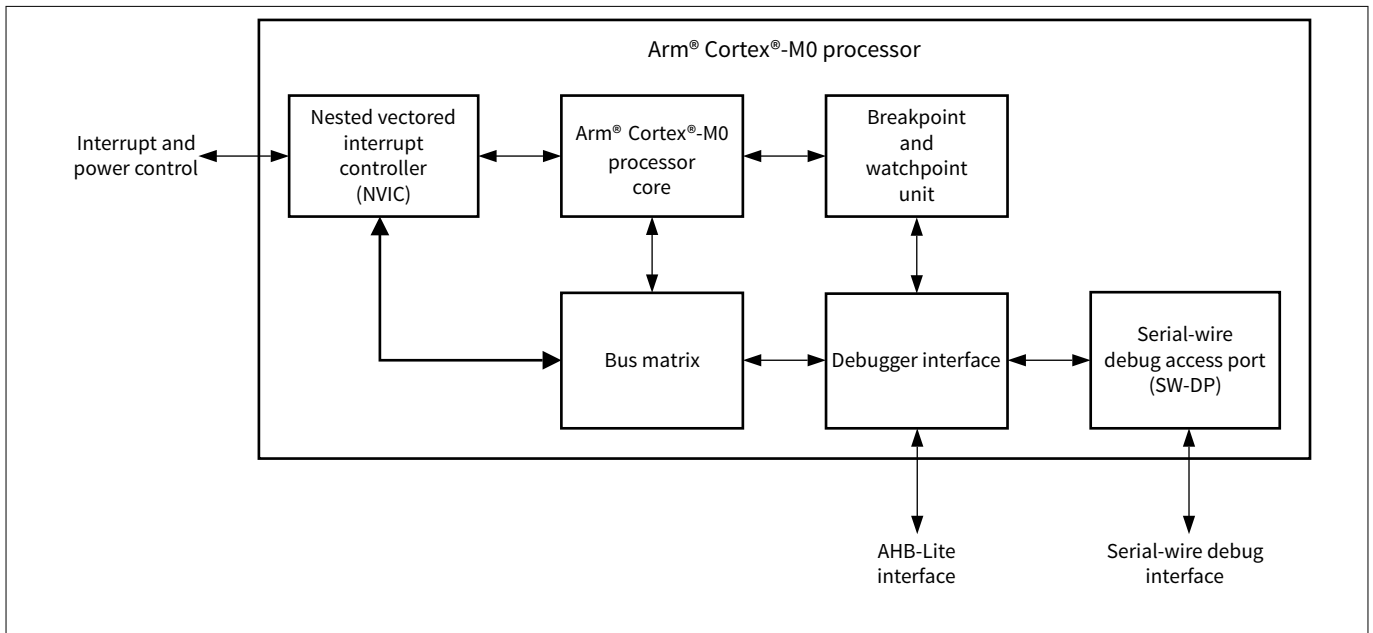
Arm® Cortex®-M0 processor

Interrupt and power control

Nested vectored interrupt controller (NVIC)

Arm® Cortex®-M0 processor core

Breakpoint and watchpoint unit

Bus matrix

Debugger interface

Serial-wire debug access port (SW-DP)

AHB-Lite interface

Serial-wire debug interface